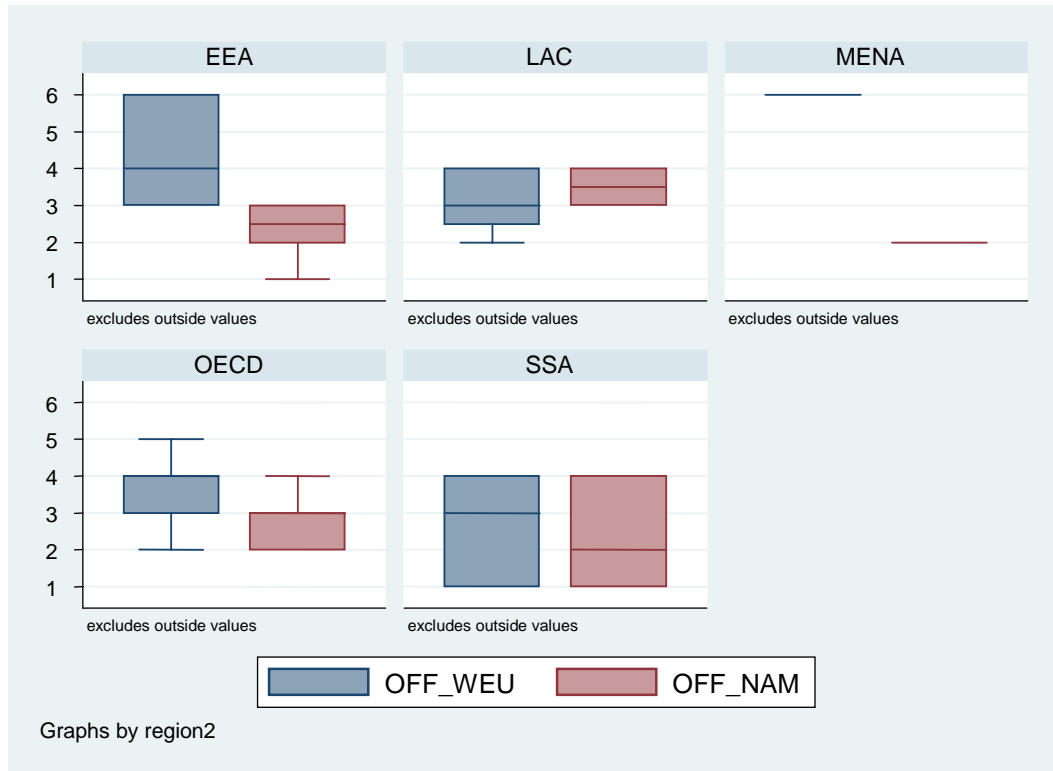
EEA

LAC

MENA

6
5
4
3
2
1

excludes outside values

excludes outside values

excludes outside values

OECD

SSA

6
5
4
3
2
1

excludes outside values

excludes outside values

OFF_WEU

OFF_NAM

Graphs by region2